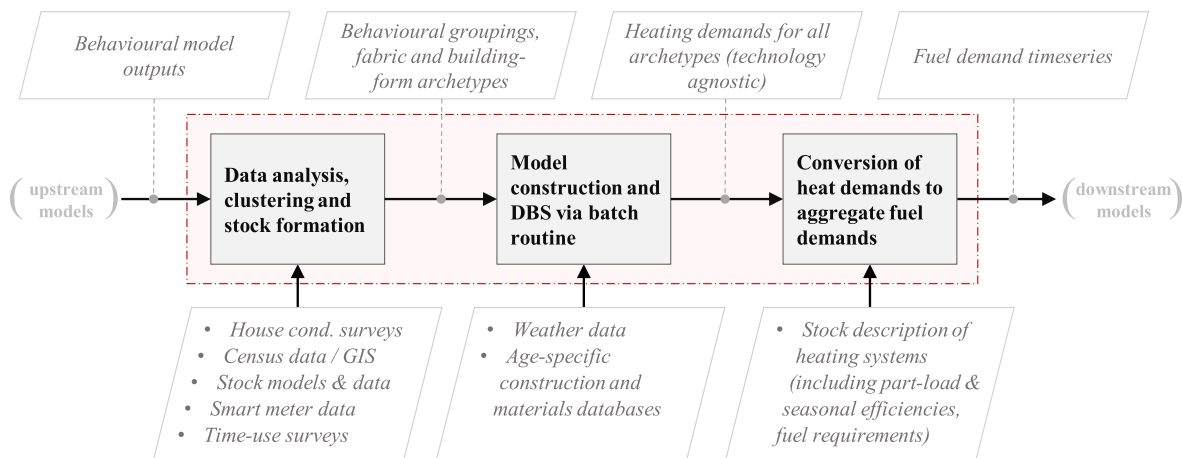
Behavioural model outputs

Behavioural groupings, fabric and building-form archetypes

Heating demands for all archetypes (technology agnostic)

Fuel demand timeseries

upstream models

Data analysis, clustering and stock formation

Model construction and DBS via batch routine

Conversion of heat demands to aggregate fuel demands

downstream models

• House cond. surveys
• Census data / GIS
• Stock models & data
• Smart meter data
• Time-use surveys

• Weather data
• Age-specific construction and materials databases

• Stock description of heating systems (including part-load & seasonal efficiencies, fuel requirements)